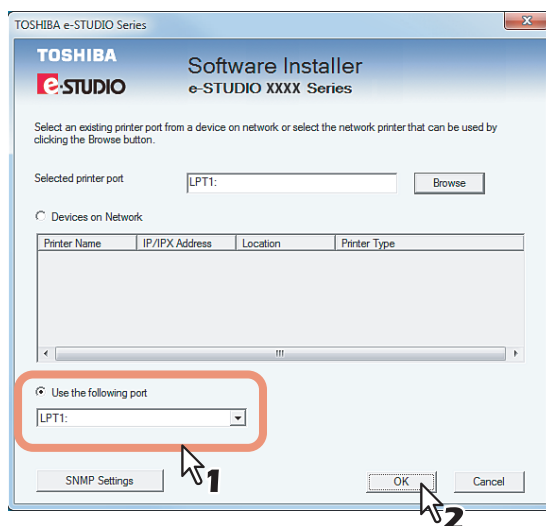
TOSHIBA e-STUDIO Series

TOSHIBA
e-STUDIO

Software Installer
e-STUDIO XXXX Series

Select an existing printer port from a device on network or select the network printer that can be used by clicking the Browse button.

Selected printer port LPT1: Browse

Devices on Network

| Printer Name | IP/IPX Address | Location | Printer Type |
|---|---|---|---|
| | | | |

Use the following port
LPT1:

1

SNMP Settings

OK

Cancel

2